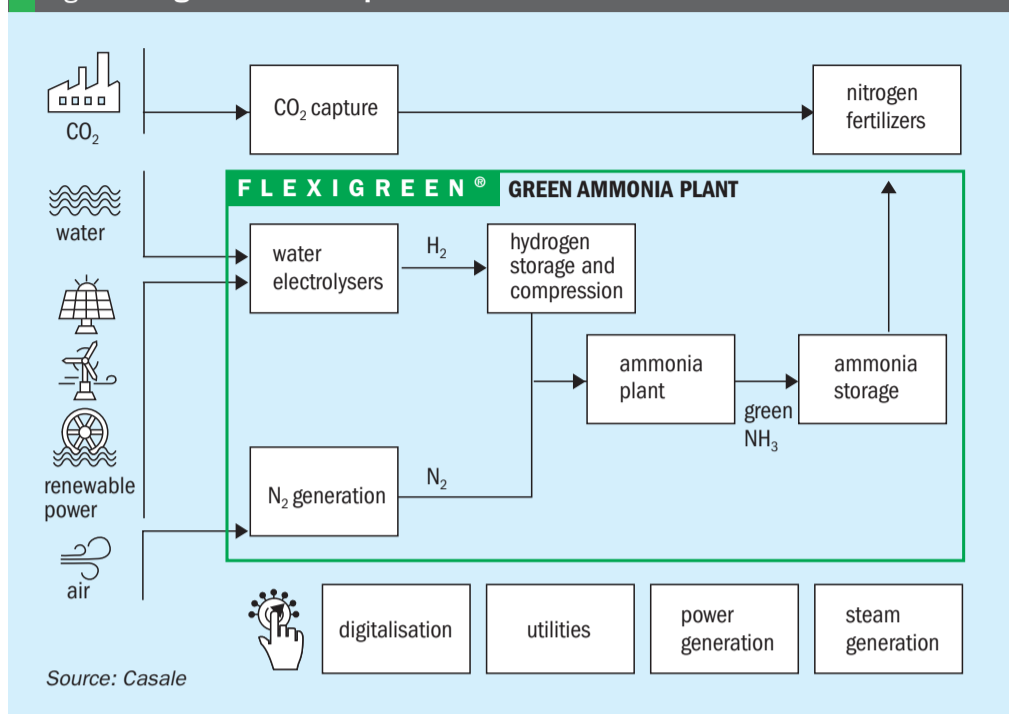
$CO_2$

$CO_2$ capture

nitrogen fertilizers

water

FLEXIGREEN® GREEN AMMONIA PLANT

water electrolysers

$H_2$

hydrogen storage and compression

ammonia plant

green $NH_3$

ammonia storage

renewable power

$N_2$ generation

$N_2$

air

digitalisation

utilities

power generation

steam generation

Source: Casale